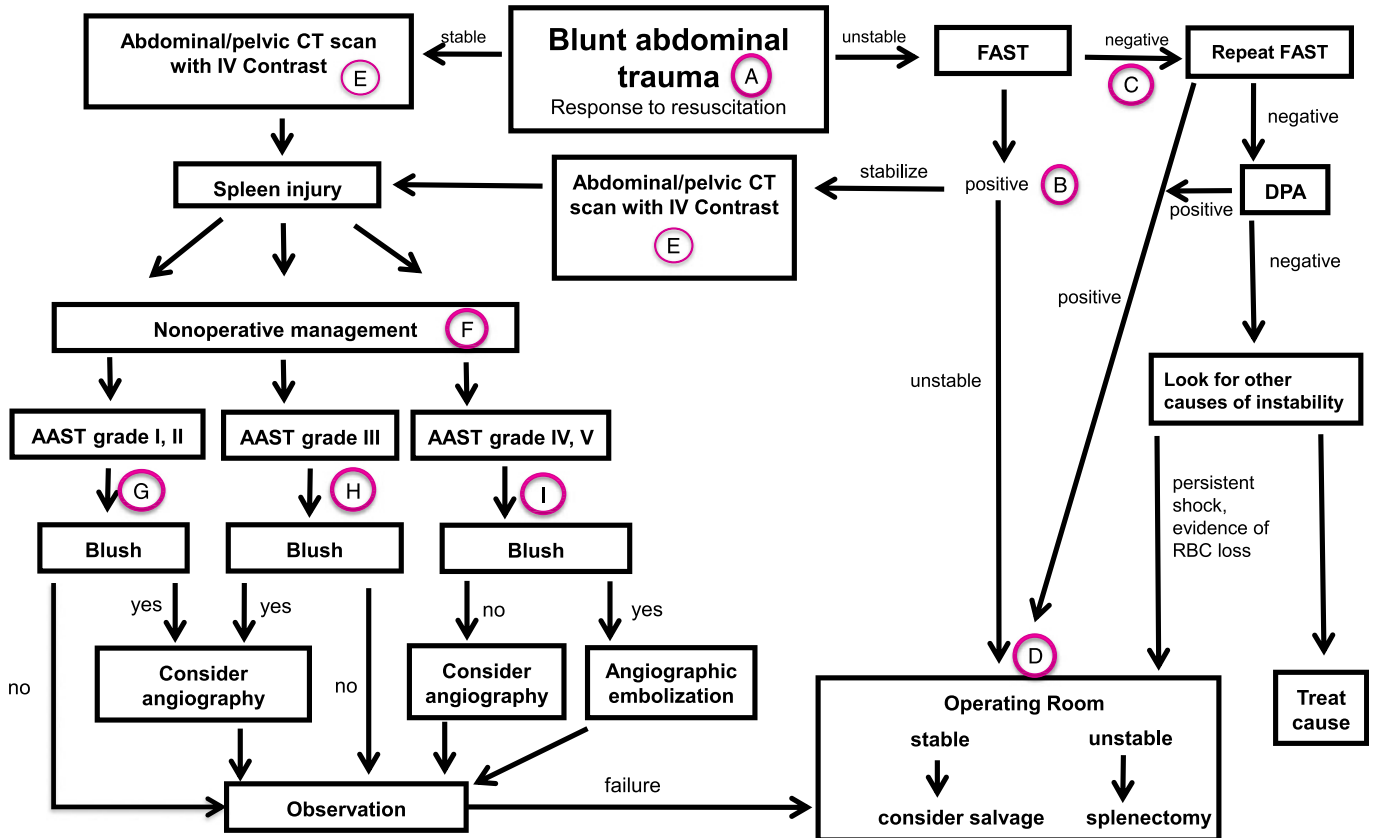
Blunt abdominal trauma A
Response to resuscitation

stable

Abdominal/pelvic CT scan with IV Contrast E

unstable

FAST

negative

Repeat FAST

C

negative

positive B

stabilize

Abdominal/pelvic CT scan with IV Contrast E

DPA

positive

negative

positive

unstable

Spleen injury

Nonoperative management F

AAST grade I, II

AAST grade III

AAST grade IV, V

G

H

I

Blush

Blush

Blush

yes

yes

no

yes

no

no

Consider angiography

Consider angiography

Angiographic embolization

Observation

failure

Look for other causes of instability

persistent shock, evidence of RBC loss

D

Operating Room

stable

unstable

consider salvage

splenectomy

Treat cause